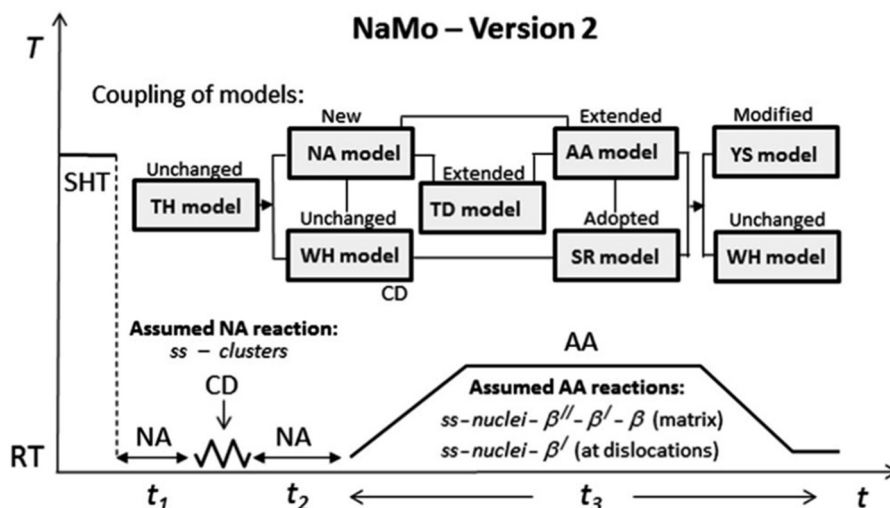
NaMo – Version 2

$T$

Coupling of models:

SHT

Unchanged
TH model

New
NA model

Unchanged
WH model

CD

Extended
TD model

Extended
AA model

Adopted
SR model

Modified
YS model

Unchanged
WH model

Assumed NA reaction:
$ss - clusters$

CD

NA

NA

AA

Assumed AA reactions:
$ss$–$nuclei$– $\beta^{//}$ – $\beta^{/}$ – $\beta$ (matrix)
$ss$–$nuclei$– $\beta^{/}$ (at dislocations)

RT

$t_1$

$t_2$

$t_3$

$t$